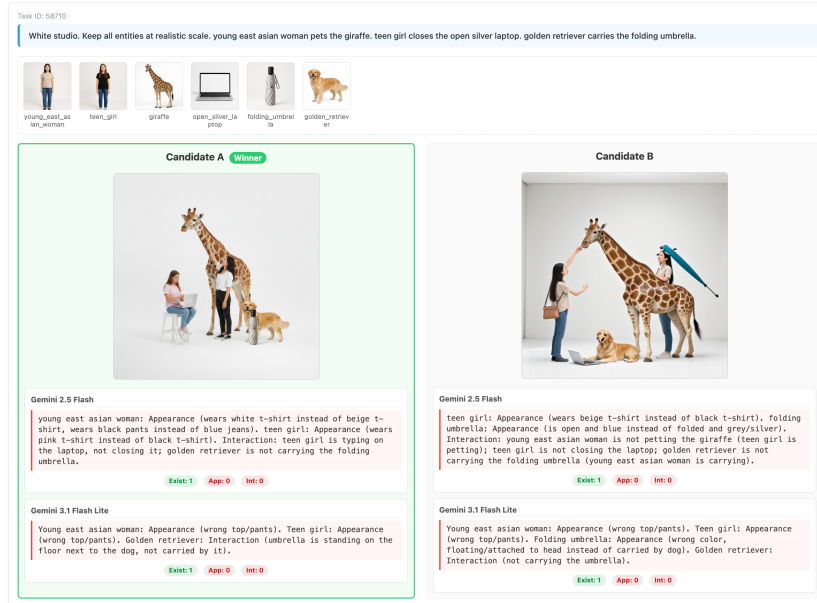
Task ID: 58710

White studio. Keep all entities at realistic scale. young east asian woman pets the giraffe. teen girl closes the open silver laptop. golden retriever carries the folding umbrella.

young_east_asian_woman

teen_girl

giraffe

open_silver_laptop

folding_umbrella

golden_retriever

Candidate A Winner

Gemini 2.5 Flash

young east asian woman: Appearance (wears white t-shirt instead of beige t-shirt, wears black pants instead of blue jeans). teen girl: Appearance (wears pink t-shirt instead of black t-shirt). Interaction: teen girl is typing on the laptop, not closing it; golden retriever is not carrying the folding umbrella.

Exist: 1 App: 0 Int: 0

Gemini 3.1 Flash Lite

Young east asian woman: Appearance (wrong top/pants). Teen girl: Appearance (wrong top/pants). Golden retriever: Interaction (umbrella is standing on the floor next to the dog, not carried by it).

Exist: 1 App: 0 Int: 0

Candidate B

Gemini 2.5 Flash

teen girl: Appearance (wears beige t-shirt instead of black t-shirt). folding umbrella: Appearance (is open and blue instead of folded and grey/silver). Interaction: young east asian woman is not petting the giraffe (teen girl is petting); teen girl is not closing the laptop; golden retriever is not carrying the folding umbrella (young east asian woman is carrying).

Exist: 1 App: 0 Int: 0

Gemini 3.1 Flash Lite

Young east asian woman: Appearance (wrong top/pants). Teen girl: Appearance (wrong top/pants). Folding umbrella: Appearance (wrong color, floating/attached to head instead of carried by dog). Golden retriever: Interaction (not carrying the umbrella).

Exist: 1 App: 0 Int: 0